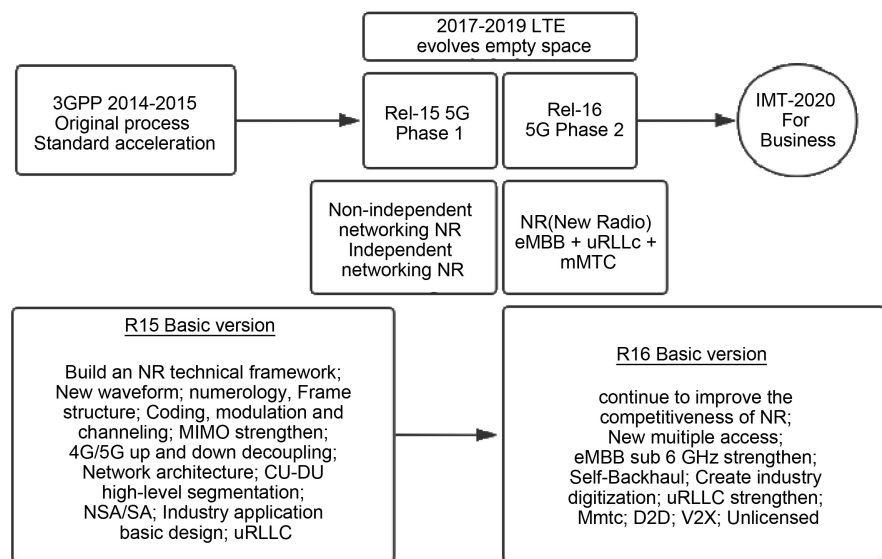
2017-2019 LTE evolves empty space

3GPP 2014-2015
Original process
Standard acceleration

Rel-15 5G
Phase 1

Rel-16
5G Phase 2

IMT-2020
For
Business

Non-independent networking NR
Independent networking NR

NR(New Radio)
eMBB + uRLLc + mMTC

R15 Basic version

Build an NR technical framework; New waveform; numerology, Frame structure; Coding, modulation and channeling; MIMO strengthen; 4G/5G up and down decoupling; Network architecture; CU-DU high-level segmentation; NSA/SA; Industry application basic design; uRLLC

R16 Basic version

continue to improve the competitiveness of NR; New muitiple access; eMBB sub 6 GHz strengthen; Self-Backhaul; Create industry digitization; uRLLC strengthen; Mmtc; D2D; V2X; Unlicensed